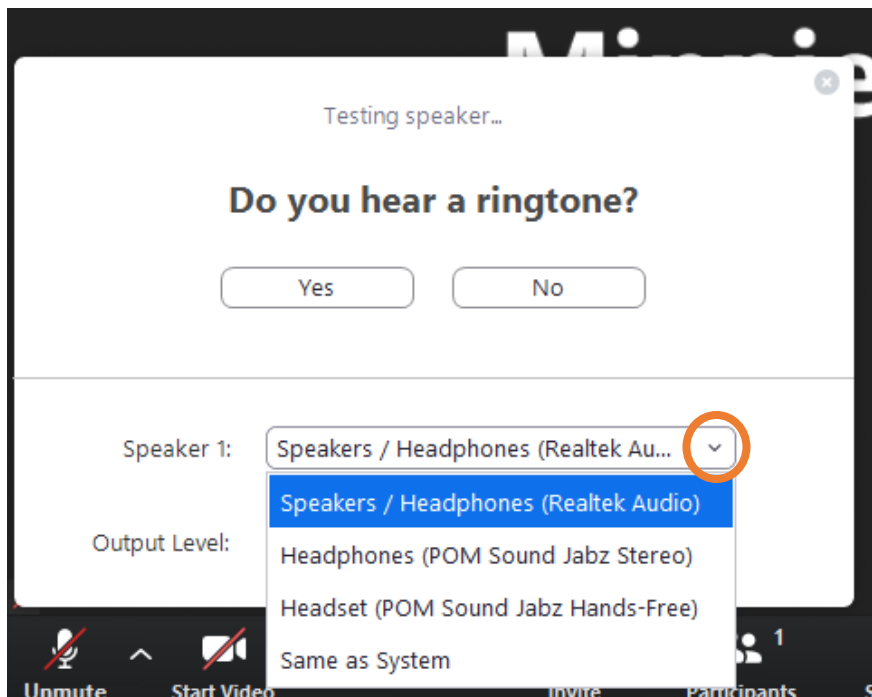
Testing speaker...

Do you hear a ringtone?

Yes

No

Speaker 1:

Speakers / Headphones (Realtek Au...

Speakers / Headphones (Realtek Audio)

Headphones (POM Sound Jabz Stereo)

Headset (POM Sound Jabz Hands-Free)

Same as System

Output Level:

Unmute

Start Video

Invite

1

Participants